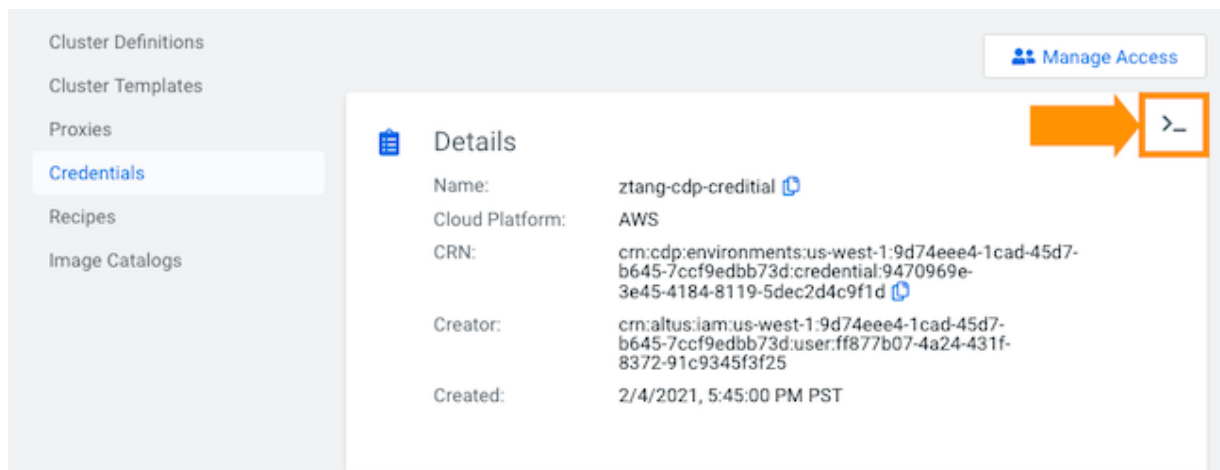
Cluster Definitions
Cluster Templates
Proxies
Credentials
Recipes
Image Catalogs

Manage Access

>_

Details

| Name: | ztang-cdp-creditial |
|---|---|
| Cloud Platform: | AWS |
| CRN: | crn:cdp:environments:us-west-1:9d74eee4-1cad-45d7-b645-7ccf9edbb73d:credential:9470969e-3e45-4184-8119-5dec2d4c9f1d |
| Creator: | crn:altus:iam:us-west-1:9d74eee4-1cad-45d7-b645-7ccf9edbb73d:user:ff877b07-4a24-431f-8372-91c9345f3f25 |
| Created: | 2/4/2021, 5:45:00 PM PST |